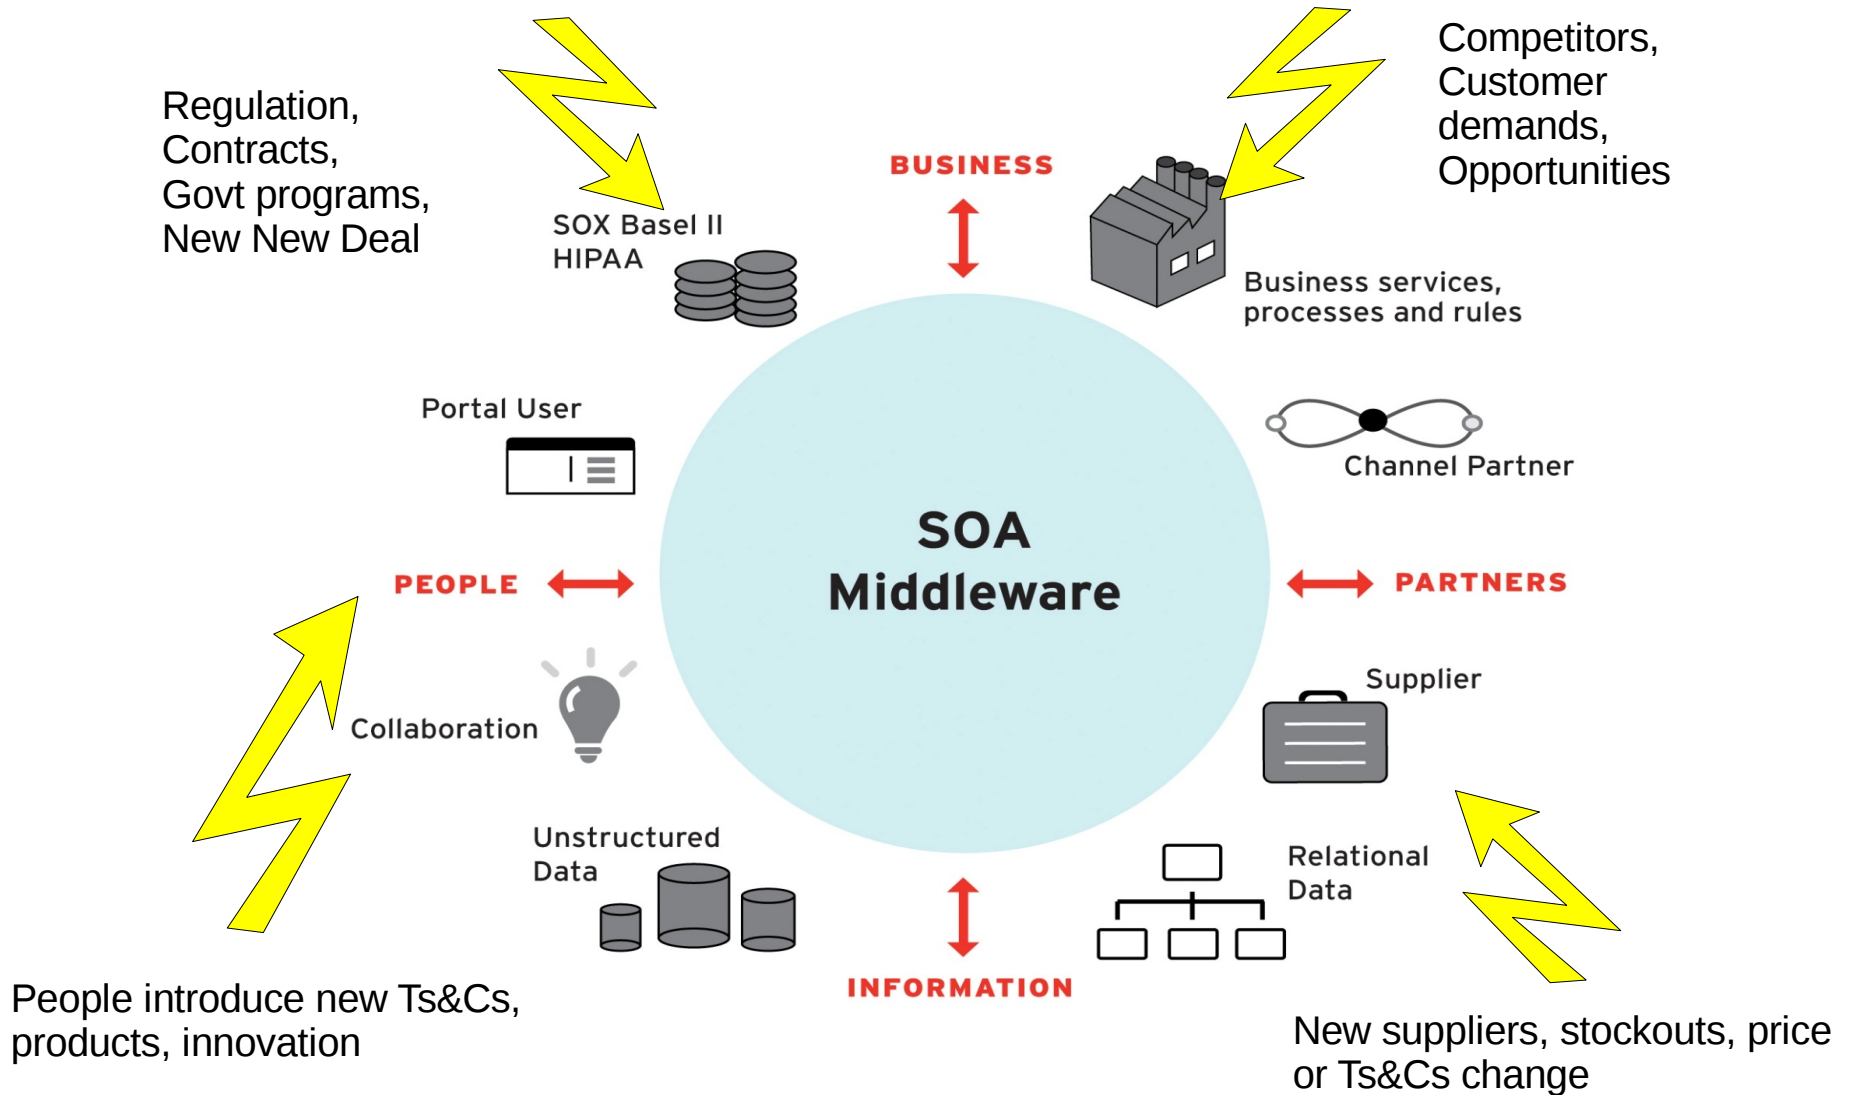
Regulation,
Contracts,
Govt programs,
New New Deal

SOX Basel II
HIPAA

BUSINESS

Competitors,
Customer
demands,
Opportunities

Business services,
processes and rules

Portal User

Channel Partner

PEOPLE

SOA
Middleware

PARTNERS

Collaboration

Supplier

Unstructured
Data

Relational
Data

INFORMATION

People introduce new Ts&Cs,
products, innovation

New suppliers, stockouts, price
or Ts&Cs change